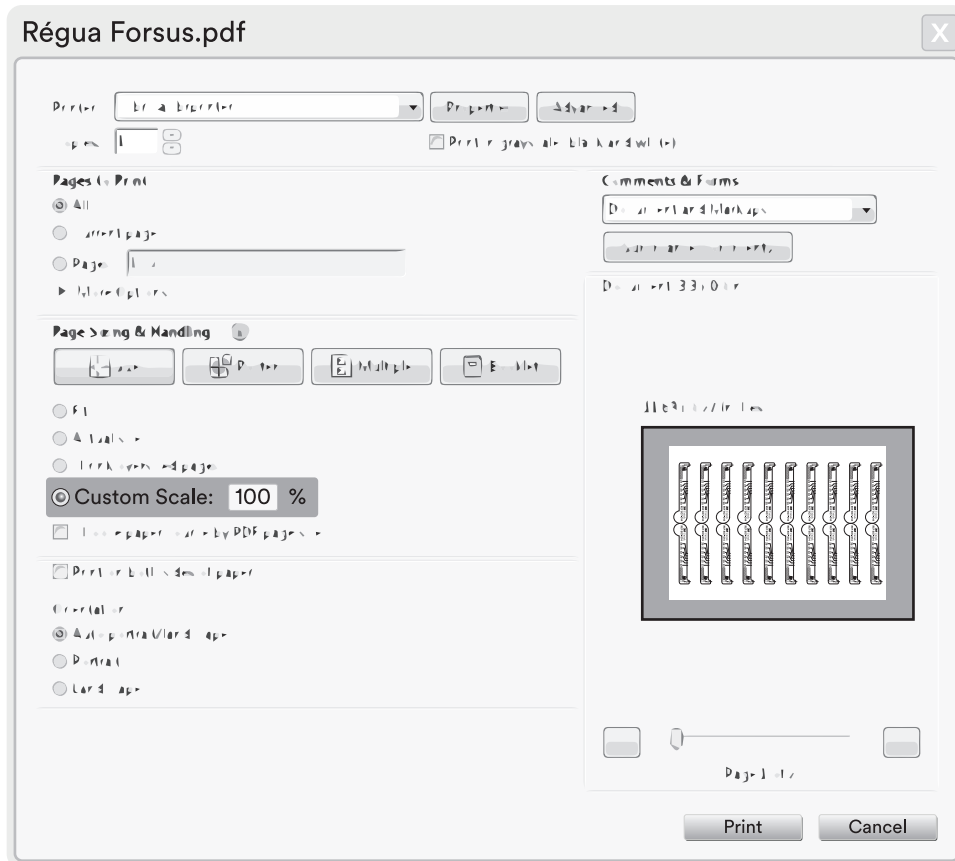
Régua Forsus.pdf

X

Printer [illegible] Properties Advanced

Copies 1 Print in grayscale (black and white)

Pages to Print

All

Current page

Pages 1

More Options

Comments & Forms

Document and Markups

Summarize Comments

Document: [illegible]

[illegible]

Page Sizing & Handling

Size Poster Multiple Booklet

Fit

Actual size

Shrink oversized pages

Custom Scale: 100 %

Choose paper source by PDF page size

Print on both sides of paper

Orientation

Auto portrait/landscape

Portrait

Landscape

Page 1 of 1

Print

Cancel